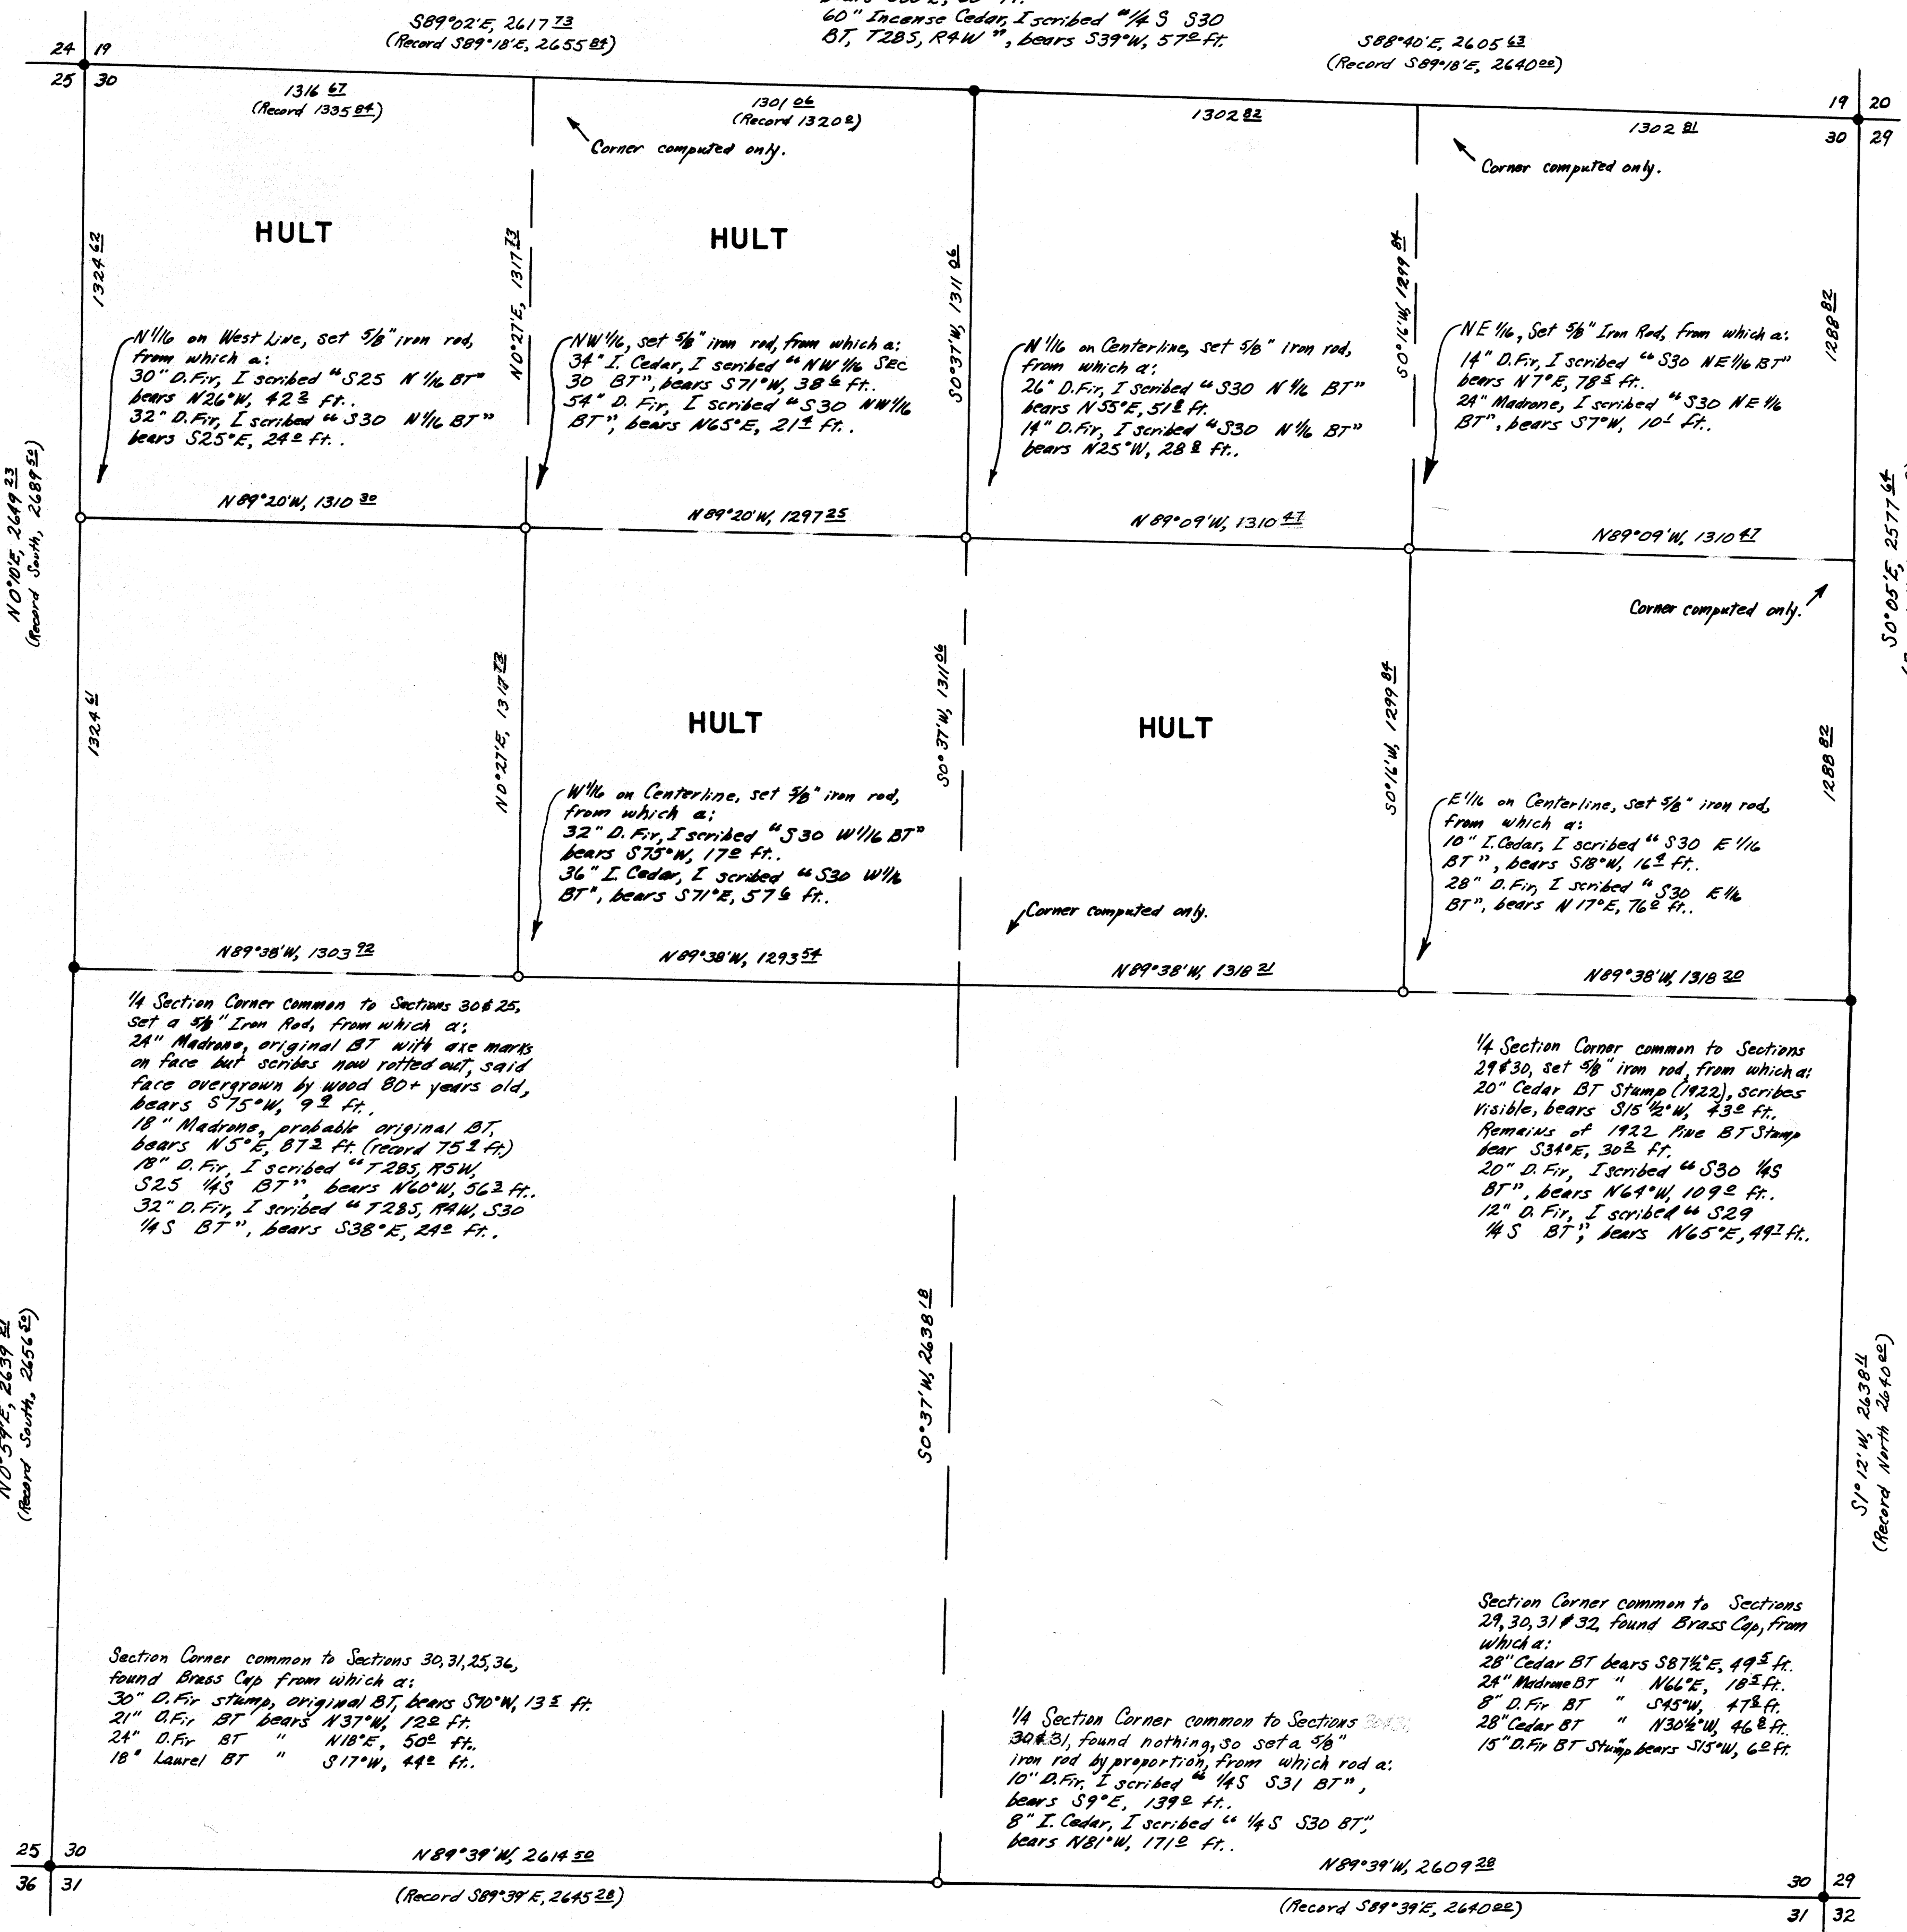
S89°02'E, 2617$^{73}$
(Record S89°18'E, 2655$^{84}$)

60" Incense Cedar, I scribed "1/4 S S30 BT, T28S, R4W", bears S39°W, 57$^{0}$ ft.

S88°40'E, 2605$^{63}$
(Record S89°18'E, 2640$^{00}$)

24 19
25 30

19 20
30 29

1316$^{67}$
(Record 1335$^{84}$)

1301$^{06}$
(Record 1320$^{0}$)

Corner computed only.

1302$^{82}$

1302$^{81}$

Corner computed only.

HULT

HULT

1324$^{62}$

N0°27'E, 1317$^{73}$

S0°37'W, 1311$^{06}$

S0°16'W, 1299$^{84}$

1288$^{82}$

N1/16 on West Line, set 5/8" iron rod, from which a:
30" D.Fir, I scribed "S25 N1/16 BT" bears N26°W, 42$^{3}$ ft..
32" D.Fir, I scribed "S30 N1/16 BT" bears S25°E, 24$^{0}$ ft..

NW1/16, set 5/8" iron rod, from which a:
34" I. Cedar, I scribed "NW1/16 SEC 30 BT", bears S71°W, 38$^{6}$ ft.
54" D. Fir, I scribed "S30 NW1/16 BT", bears N65°E, 21$^{4}$ ft..

N1/16 on Centerline, set 5/8" iron rod, from which a:
26" D.Fir, I scribed "S30 N1/16 BT" bears N55°E, 51$^{8}$ ft.
14" D.Fir, I scribed "S30 N1/16 BT" bears N25°W, 28$^{8}$ ft..

NE1/16, Set 5/8" Iron Rod, from which a:
14" D.Fir, I scribed "S30 NE1/16 BT" bears N7°E, 78$^{5}$ ft..
24" Madrone, I scribed "S30 NE1/16 BT", bears S7°W, 10$^{1}$ ft.

N0°10'E, 2649$^{23}$
(Record South, 2689$^{52}$)

N89°20'W, 1310$^{30}$

N89°20'W, 1297$^{25}$

N89°09'W, 1310$^{47}$

N89°09'W, 1310$^{47}$

S0°05'E, 2577$^{64}$

Corner computed only.

1324$^{61}$

N0°27'E, 1317$^{73}$

S0°37'W, 1311$^{06}$

S0°16'W, 1299$^{84}$

1288$^{82}$

HULT

HULT

W1/16 on Centerline, set 5/8" iron rod, from which a:
32" D.Fir, I scribed "S30 W1/16 BT" bears S75°W, 17$^{0}$ ft..
36" I. Cedar, I scribed "S30 W1/16 BT", bears S71°E, 57$^{6}$ ft.

Corner computed only.

E1/16 on Centerline, set 5/8" iron rod, from which a:
10" I.Cedar, I scribed "S30 E1/16 BT", bears S18°W, 16$^{4}$ ft.
28" D.Fir, I scribed "S30 E1/16 BT", bears N17°E, 76$^{0}$ ft..

N89°38'W, 1303$^{92}$

N89°38'W, 1293$^{54}$

N89°38'W, 1318$^{21}$

N89°38'W, 1318$^{20}$

1/4 Section Corner common to Sections 30 & 25, set a 5/8" Iron Rod, from which a:
24" Madrone, original BT with axe marks on face but scribes now rotted out, said face overgrown by wood 80+ years old, bears S75°W, 9$^{0}$ ft..
18" Madrone, probable original BT, bears N5°E, 87$^{2}$ ft. (record 75$^{2}$ ft.)
18" D. Fir, I scribed "T28S, R5W, S25 1/4S BT", bears N60°W, 56$^{3}$ ft..
32" D. Fir, I scribed "T28S, R4W, S30 1/4S BT", bears S38°E, 24$^{0}$ ft..

1/4 Section Corner common to Sections 29 & 30, set 5/8" iron rod, from which a:
20" Cedar BT Stump (1922), scribes visible, bears S15 1/2°W, 43$^{0}$ ft.
Remains of 1922 Pine BT Stump bear S34°E, 30$^{0}$ ft.
20" D. Fir, I scribed "S30 1/4S BT", bears N64°W, 109$^{0}$ ft..
12" D. Fir, I scribed "S29 1/4S BT", bears N65°E, 49$^{7}$ ft.

N0°59'E, 2639$^{81}$
(Record South, 2656$^{52}$)

S0°37'W, 2638$^{18}$

S1°12'W, 2638$^{4}$
(Record North 2640$^{00}$)

Section Corner common to Sections 29, 30, 31 & 32, found Brass Cap, from which a:
28" Cedar BT bears S87 1/2°E, 49$^{5}$ ft.
24" Madrone BT " N66°E, 18$^{5}$ ft.
8" D.Fir BT " S45°W, 47$^{8}$ ft.
28" Cedar BT " N30 1/2°W, 46$^{8}$ ft.
15" D.Fir BT Stump bears S15°W, 6$^{0}$ ft.

Section Corner common to Sections 30, 31, 25, 36, found Brass Cap from which a:
30" D.Fir stump, original BT, bears S70°W, 13$^{5}$ ft.
21" D.Fir BT bears N37°W, 12$^{0}$ ft.
24" D.Fir BT " N18°E, 50$^{0}$ ft.
18" Laurel BT " S17°W, 44$^{0}$ ft.

1/4 Section Corner common to Sections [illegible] 30 & 31, found nothing, so set a 5/8" iron rod by proportion, from which rod a:
10" D.Fir, I scribed "1/4S S31 BT", bears S9°E, 139$^{0}$ ft..
8" I. Cedar, I scribed "1/4S S30 BT", bears N81°W, 171$^{0}$ ft..

25 30
36 31

N89°39'W, 2614$^{50}$

N89°39'W, 2609$^{28}$

30 29
31 32

(Record S89°39'E, 2645$^{28}$)

(Record S89°39'E, 2640$^{00}$)